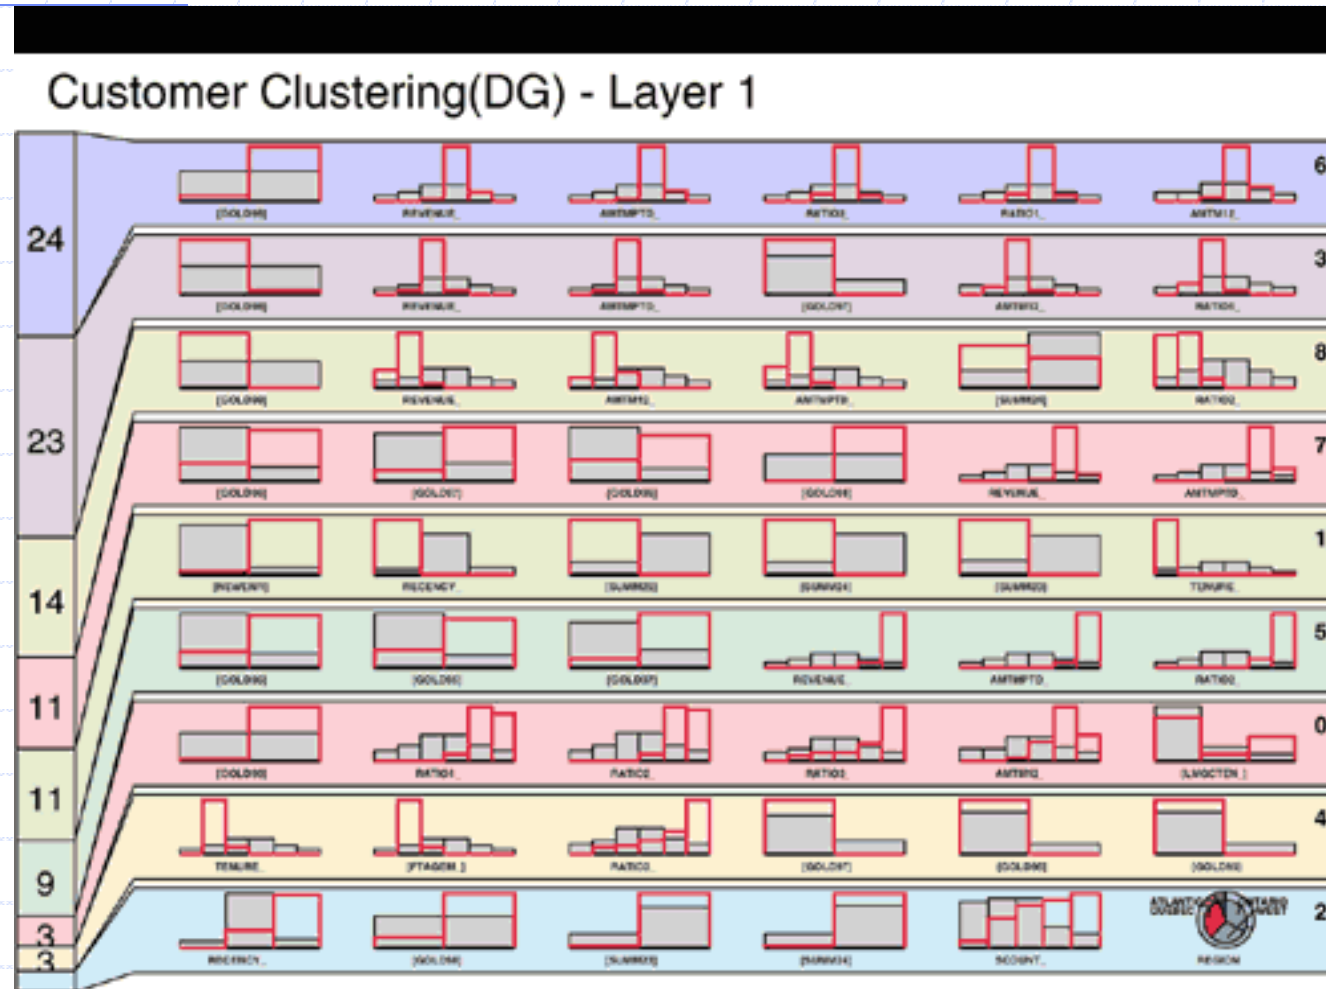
Customer Clustering(DG) - Layer 1

24
23
14
11
11
9
3
3

6
3
8
7
1
5
0
4
2

[GOLD90] REVENUE_ AMTMPTD_ RATIO2_ RATIO1_ AMTM12_
[GOLD90] REVENUE_ AMTMPTD_ [GOLD97] AMTM12_ RATIO1_
[GOLD90] REVENUE_ AMTM12_ AMTMPTD_ [SUMM26] RATIO2_
[GOLD90] [GOLD97] [GOLD95] [GOLD98] REVENUE_ AMTMPTD_
[REVENUE] RECENCY [SUMM25] [SUMM24] [SUMM23] TENURE_
[GOLD90] [GOLD95] [GOLD97] REVENUE_ AMTMPTD_ RATIO2_
[GOLD90] RATIO1_ RATIO2_ RATIO2_ AMTM12_ [LNGCTDN_]
TENURE_ [PTAGEM_] RATIO3_ [GOLD97] [GOLD96] [GOLD98]
RECENCY_ [GOLD94] [SUMM23] [SUMM24] SCOUNT_ REGION